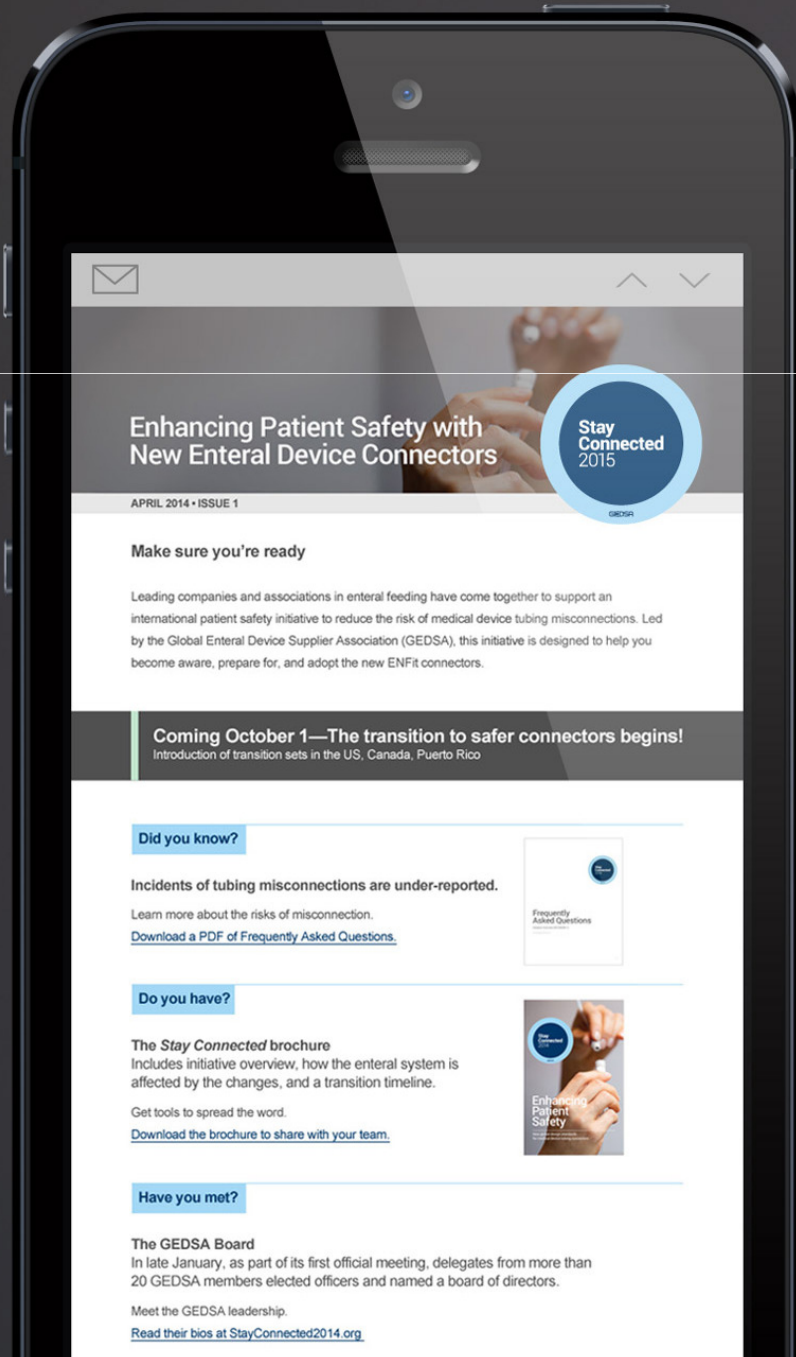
Enhancing Patient Safety with New Enteral Device Connectors

Stay Connected 2015

GEDSA

APRIL 2014 • ISSUE 1

Make sure you're ready

Leading companies and associations in enteral feeding have come together to support an international patient safety initiative to reduce the risk of medical device tubing misconnections. Led by the Global Enteral Device Supplier Association (GEDSA), this initiative is designed to help you become aware, prepare for, and adopt the new ENFit connectors.

Coming October 1—The transition to safer connectors begins!
Introduction of transition sets in the US, Canada, Puerto Rico

Did you know?

Incidents of tubing misconnections are under-reported.

Learn more about the risks of misconnection.
Download a PDF of Frequently Asked Questions.

Frequently Asked Questions

Do you have?

The *Stay Connected* brochure
Includes initiative overview, how the enteral system is affected by the changes, and a transition timeline.

Get tools to spread the word.
Download the brochure to share with your team.

Stay Connected 2014

Enhancing Patient Safety

Have you met?

The GEDSA Board
In late January, as part of its first official meeting, delegates from more than 20 GEDSA members elected officers and named a board of directors.

Meet the GEDSA leadership.
Read their bios at StayConnected2014.org